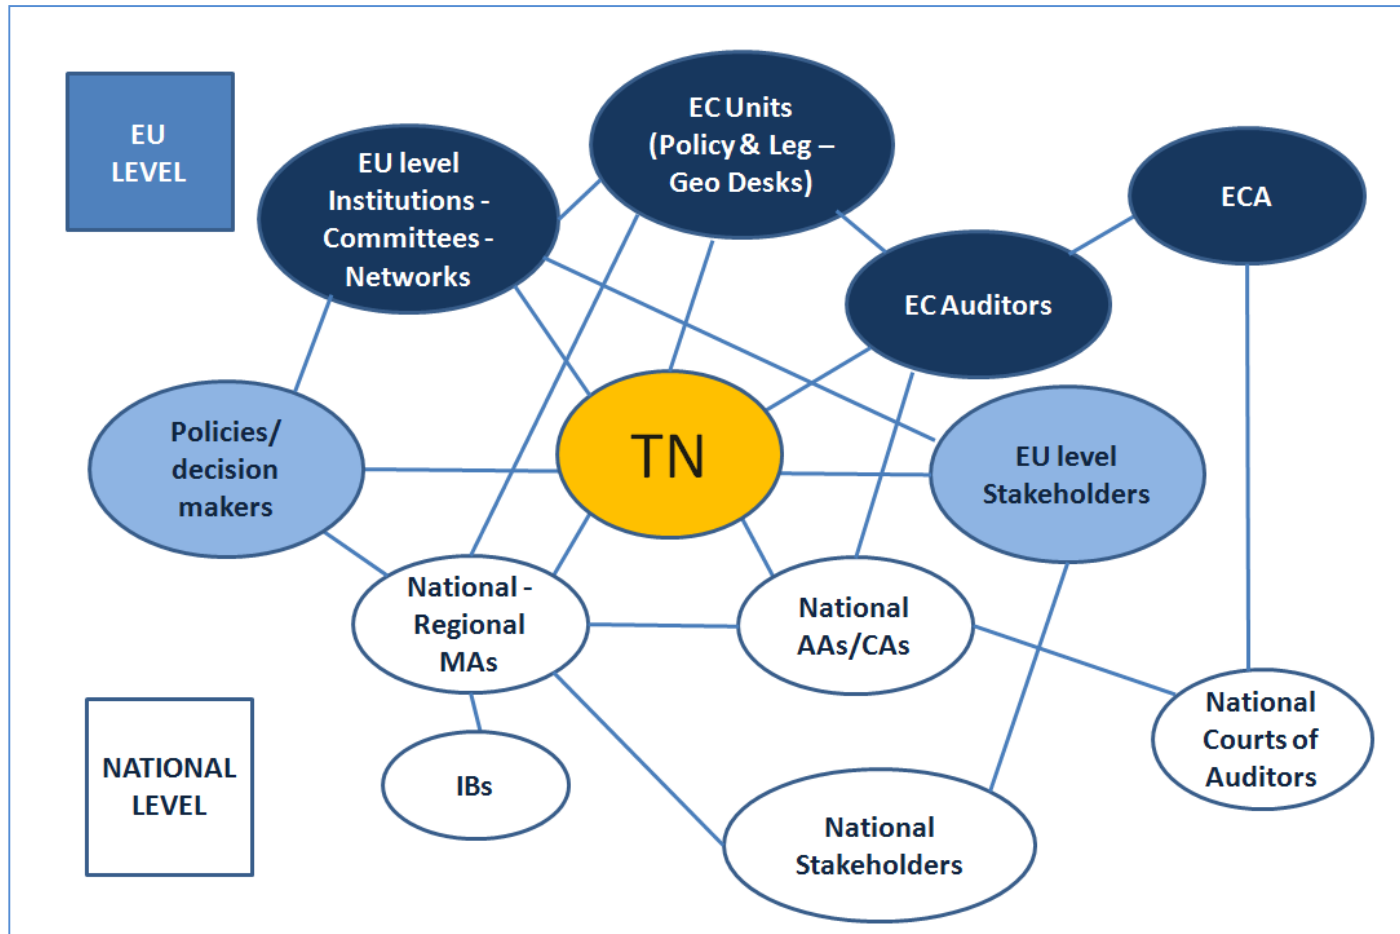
EU LEVEL

EU level Institutions - Committees - Networks

EC Units (Policy & Leg – Geo Desks)

ECA

EC Auditors

Policies/ decision makers

TN

EU level Stakeholders

National - Regional MAs

National AAs/CAs

National Courts of Auditors

IBs

NATIONAL LEVEL

National Stakeholders